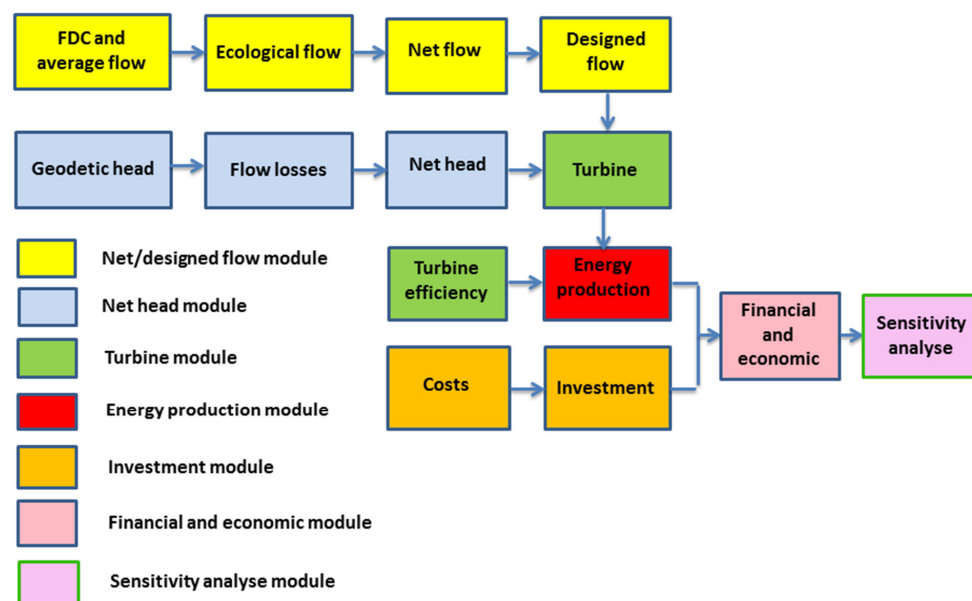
FDC and average flow

Ecological flow

Net flow

Designed flow

Geodetic head

Flow losses

Net head

Turbine

Turbine efficiency

Energy production

Costs

Investment

Financial and economic

Sensitivity analyse

Net/designed flow module

Net head module

Turbine module

Energy production module

Investment module

Financial and economic module

Sensitivity analyse module